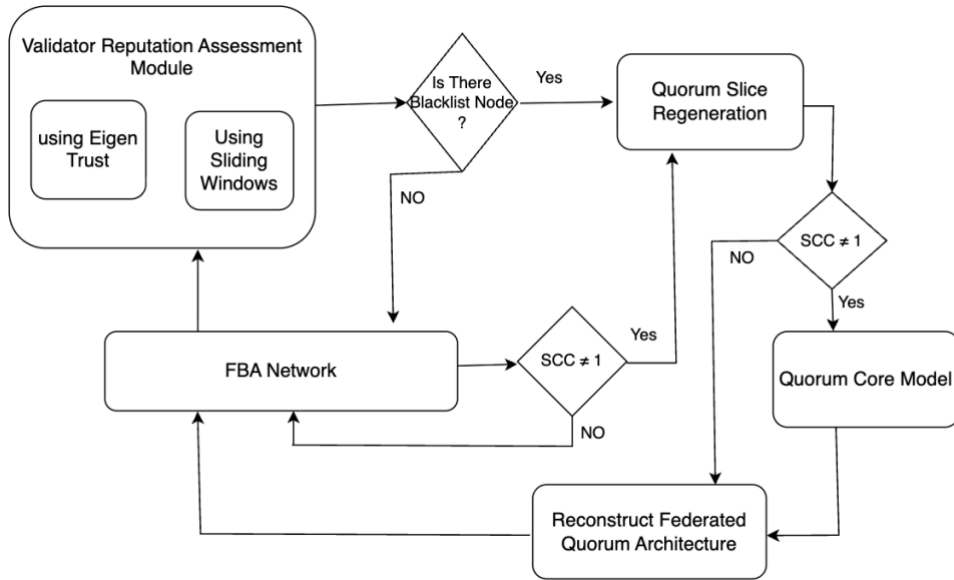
Validator Reputation Assessment Module

using Eigen Trust

Using Sliding Windows

Is There Blacklist Node ?

Yes

Quorum Slice Regeneration

NO

$SCC \neq 1$

NO

Yes

FBA Network

$SCC \neq 1$

Yes

Quorum Core Model

NO

Reconstruct Federated Quorum Architecture